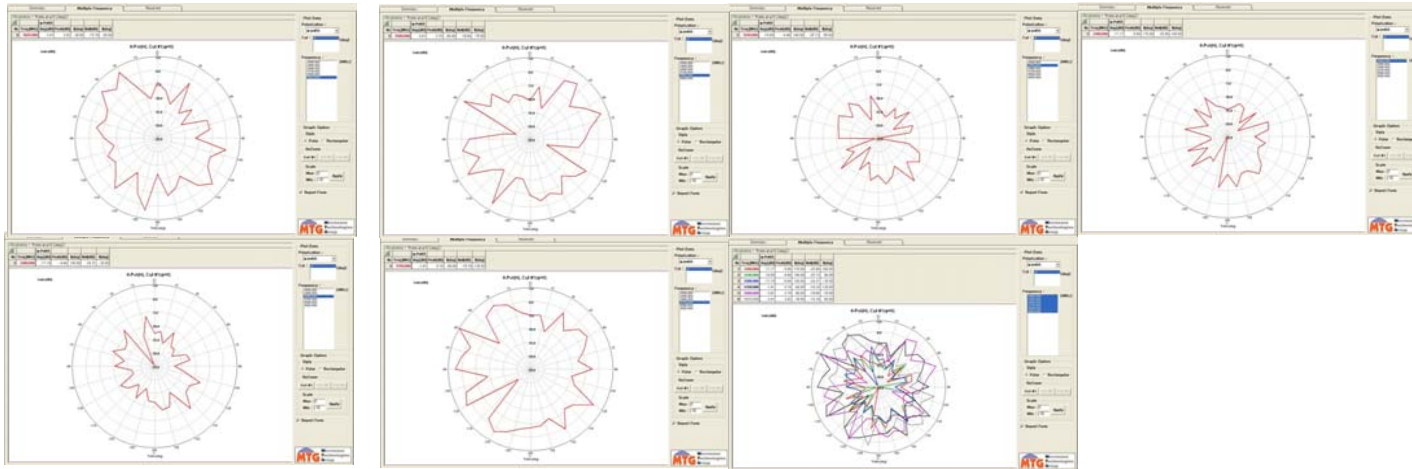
Multiple Frequency

Plot Data

Polarization

Frequency

Graph Option

Polar

Rectangular

Scale

Max

Min

Apply

Report Form

MTG

Multiple Frequency

Plot Data

Polarization

Frequency

Graph Option

Polar

Rectangular

Scale

Max

Min

Apply

Report Form

MTG

Multiple Frequency

Plot Data

Polarization

Frequency

Graph Option

Polar

Rectangular

Scale

Max

Min

Apply

Report Form

MTG

Multiple Frequency

Plot Data

Polarization

Frequency

Graph Option

Polar

Rectangular

Scale

Max

Min

Apply

Report Form

MTG

Plot Data

Polarization

Frequency

Graph Option

Polar

Rectangular

Scale

Max

Min

Apply

Report Form

MTG

Multiple Frequency

Plot Data

Polarization

Frequency

Graph Option

Polar

Rectangular

Scale

Max

Min

Apply

Report Form

MTG

Multiple Frequency

Plot Data

Polarization

Frequency

Graph Option

Polar

Rectangular

Scale

Max

Min

Apply

Report Form

MTG